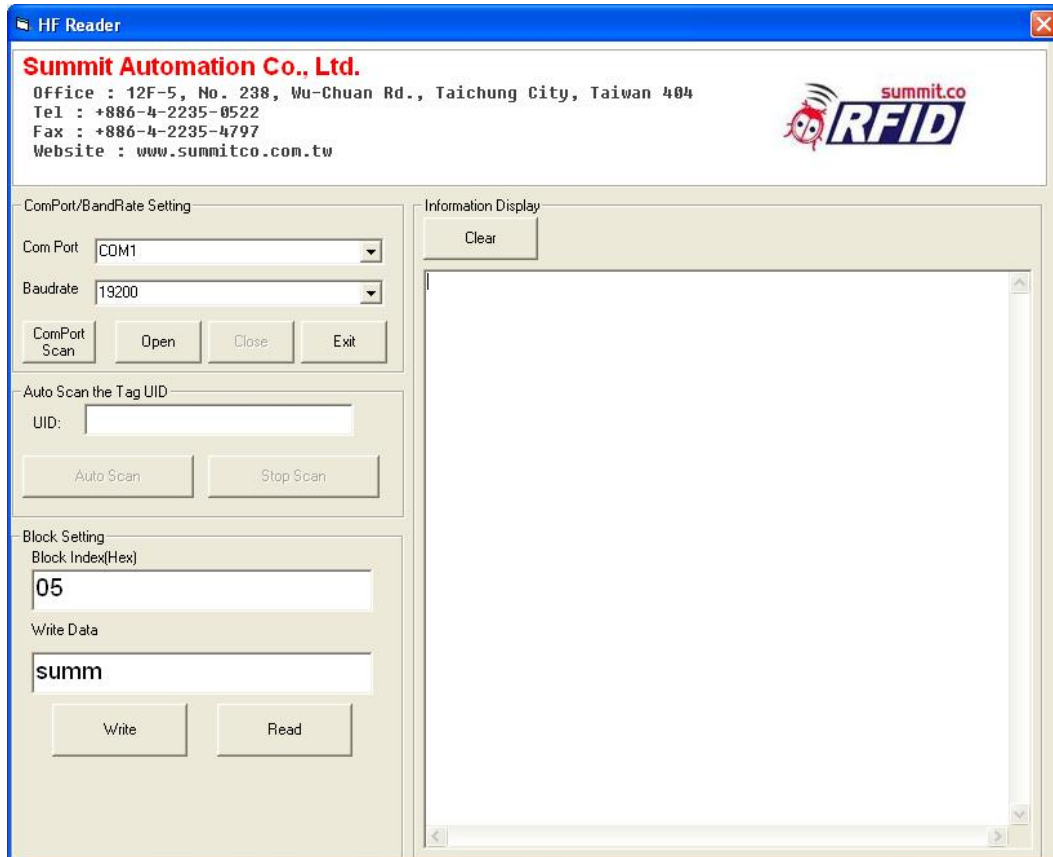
HF Reader

Summit Automation Co., Ltd.
Office : 12F-5, No. 238, Wu-Chuan Rd., Taichung City, Taiwan 404
Tel : +886-4-2235-0522
Fax : +886-4-2235-4797
Website : www.summitco.com.tw

summit.co
RFID

ComPort/BandRate Setting
Com Port COM1
Baudrate 19200
ComPort Scan
Open
Close
Exit

Auto Scan the Tag UID
UID:
Auto Scan
Stop Scan

Block Setting
Block Index(Hex)
05
Write Data
summ
Write
Read

Information Display
Clear